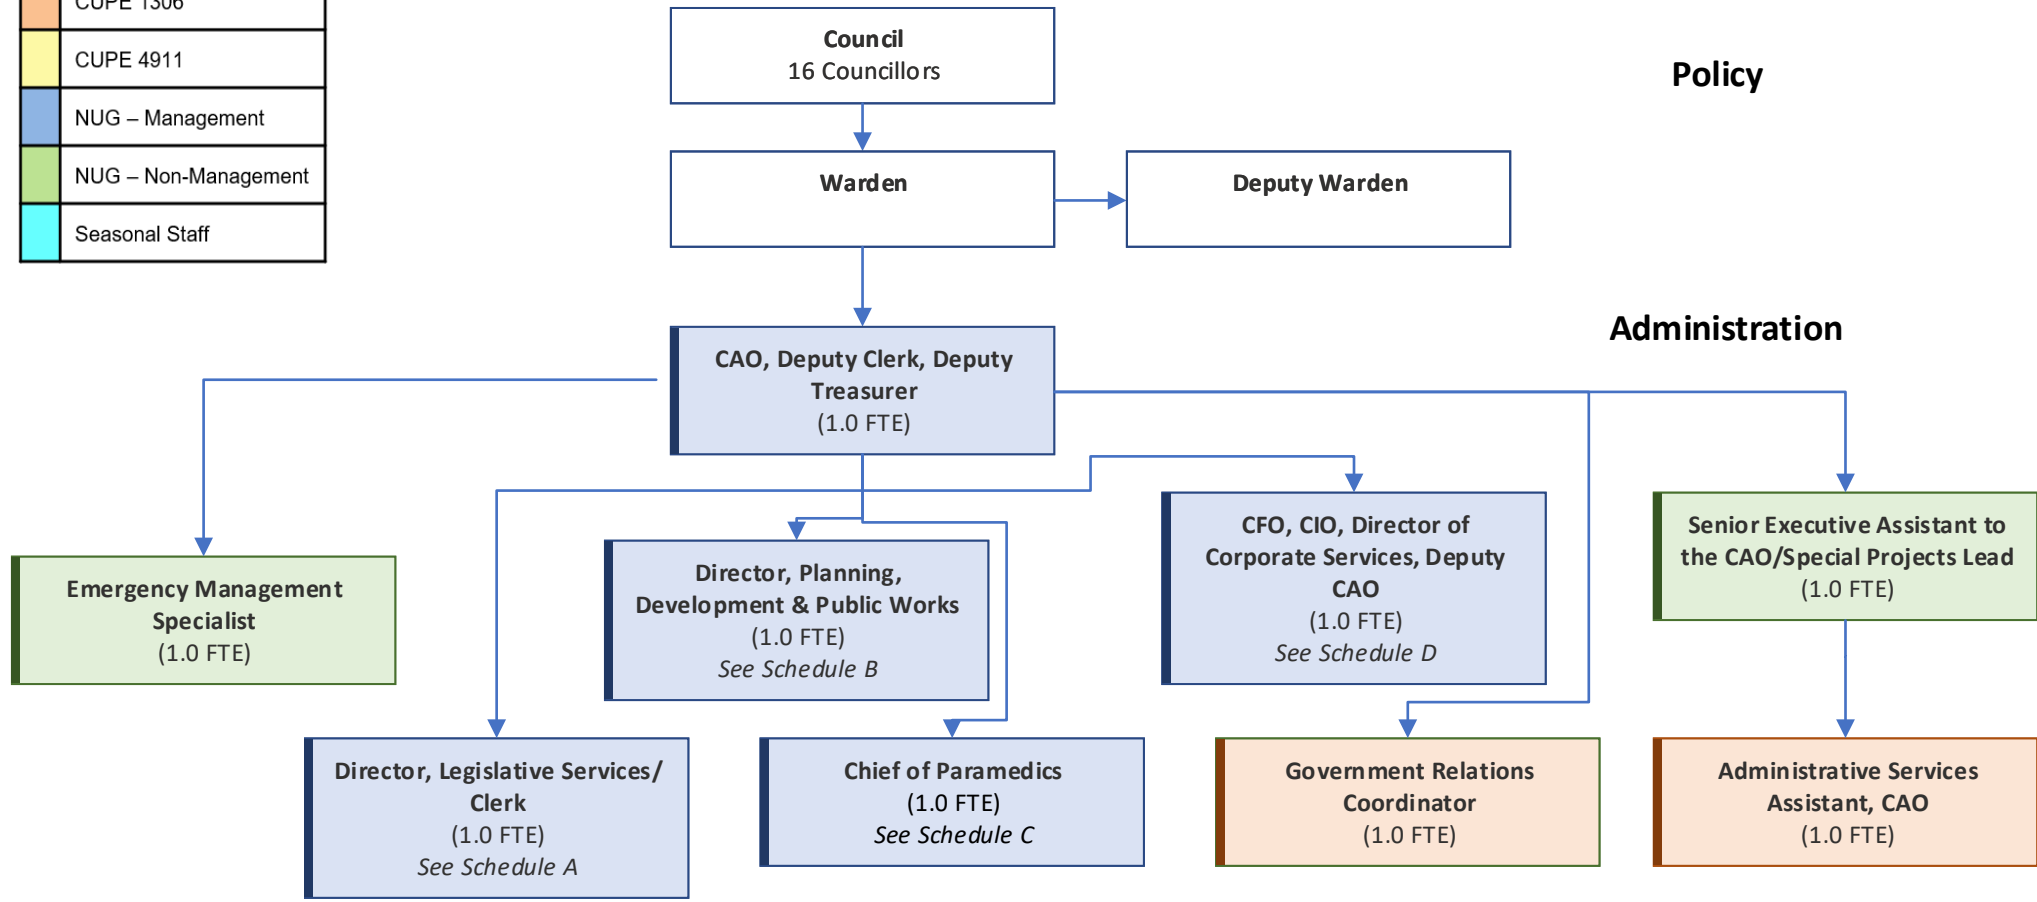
CUPE 1306

CUPE 4911

NUG – Management

NUG – Non-Management

Seasonal Staff

Council
16 Councillors

Policy

Warden

Deputy Warden

Administration

CAO, Deputy Clerk, Deputy Treasurer
(1.0 FTE)

Emergency Management Specialist
(1.0 FTE)

Director, Planning, Development & Public Works
(1.0 FTE)
See Schedule B

CFO, CIO, Director of Corporate Services, Deputy CAO
(1.0 FTE)
See Schedule D

Senior Executive Assistant to the CAO/Special Projects Lead
(1.0 FTE)

Director, Legislative Services/ Clerk
(1.0 FTE)
See Schedule A

Chief of Paramedics
(1.0 FTE)
See Schedule C

Government Relations Coordinator
(1.0 FTE)

Administrative Services Assistant, CAO
(1.0 FTE)